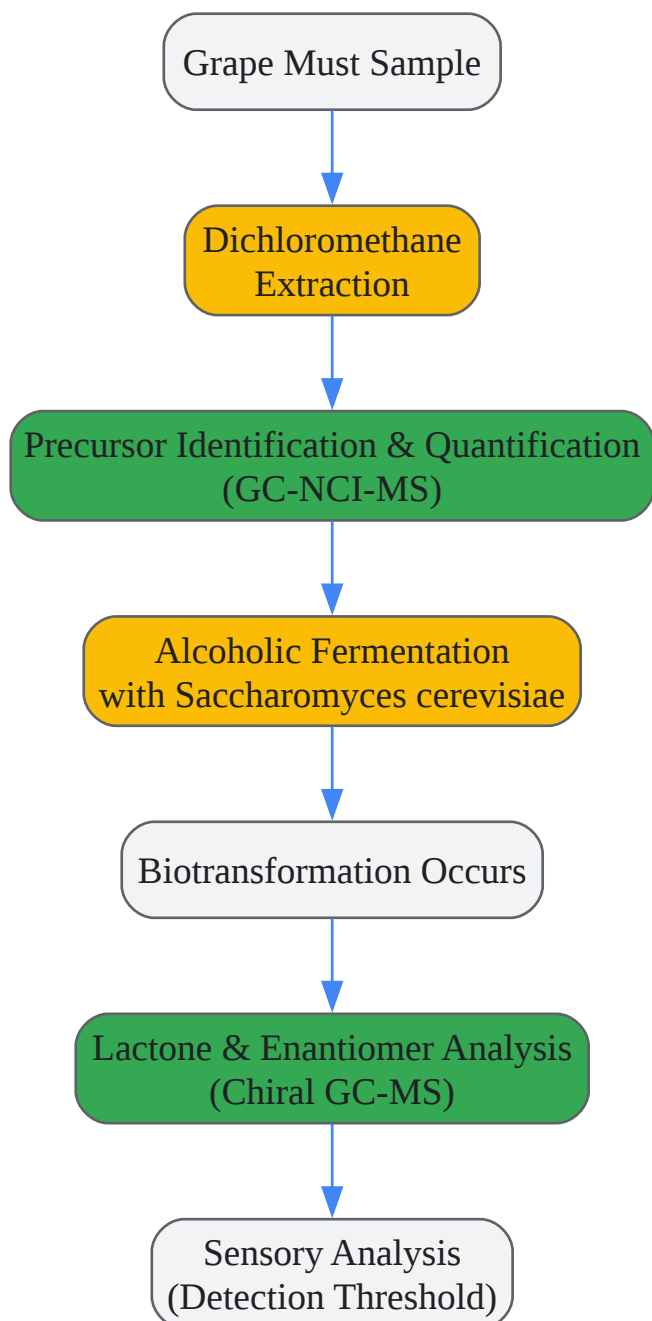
Grape Must Sample

Dichloromethane Extraction

Precursor Identification & Quantification (GC-NCI-MS)

Alcoholic Fermentation with Saccharomyces cerevisiae

Biotransformation Occurs

Lactone & Enantiomer Analysis (Chiral GC-MS)

Sensory Analysis (Detection Threshold)